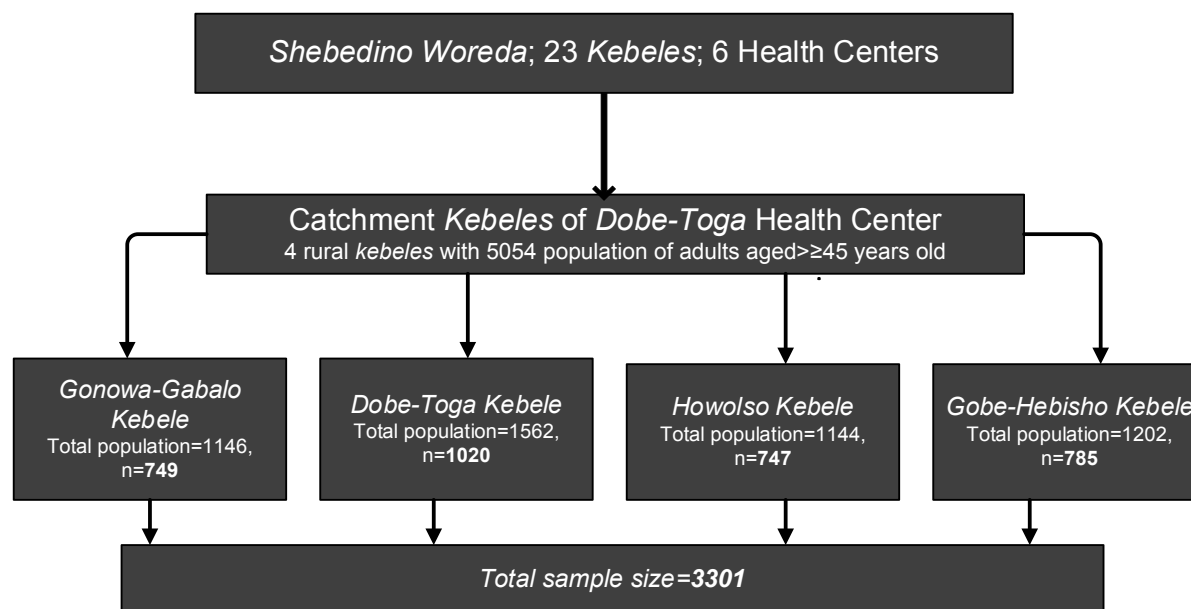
Shebedino Woreda; 23 Kebeles; 6 Health Centers

Catchment Kebeles of Dobe-Toga Health Center
4 rural kebeles with 5054 population of adults aged>≥45 years old

Gonowa-Gabalo Kebele
Total population=1146, n=**749**

Dobe-Toga Kebele
Total population=1562, n=**1020**

Howolso Kebele
Total population=1144, n=**747**

Gobe-Hebisho Kebele
Total population=1202, n=**785**

Total sample size=**3301**